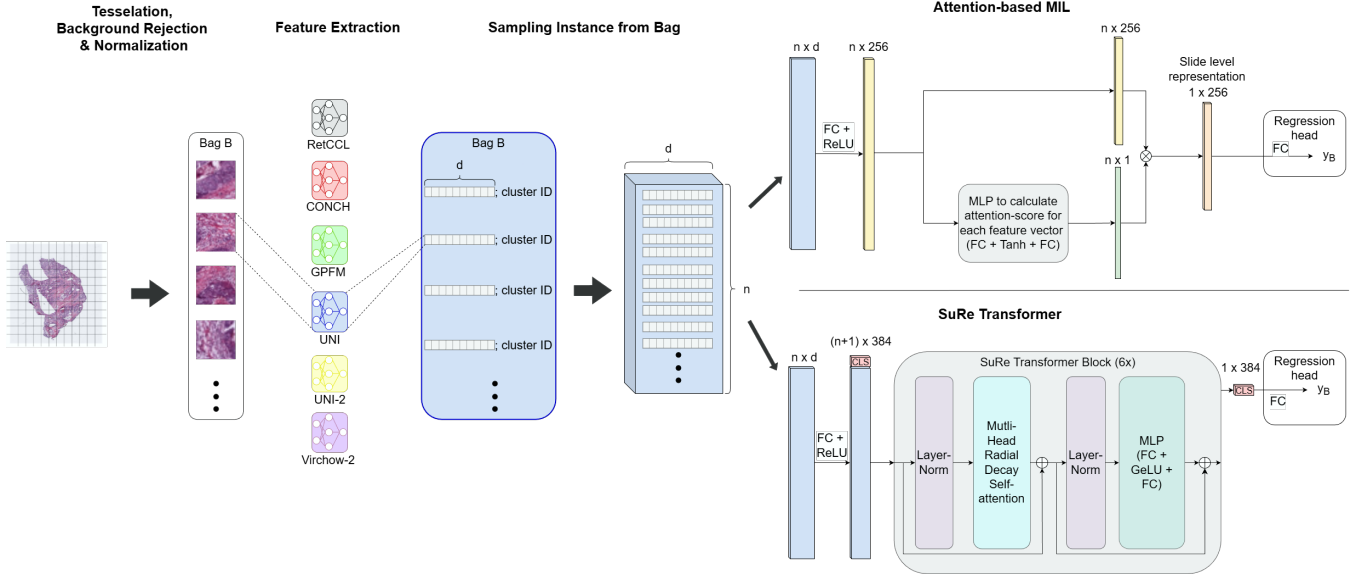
Tesselation, Background Rejection & Normalization

Feature Extraction

Sampling Instance from Bag

Attention-based MIL

Bag B

RetCCL

CONCH

GPFM

UNI

UNI-2

Virchow-2

Bag B

d

; cluster ID

; cluster ID

; cluster ID

; cluster ID

d

n

n x d

n x 256

FC + ReLU

n x 256

Slide level representation 1 x 256

Regression head

FC

$y_B$

n x 1

MLP to calculate attention-score for each feature vector (FC + Tanh + FC)

SuRe Transformer

n x d

(n+1) x 384

CLS

FC + ReLU

SuRe Transformer Block (6x)

Layer-Norm

Mutli-Head Radial Decay Self-attention

Layer-Norm

MLP (FC + GeLU + FC)

1 x 384

CLS

Regression head

FC

$y_B$